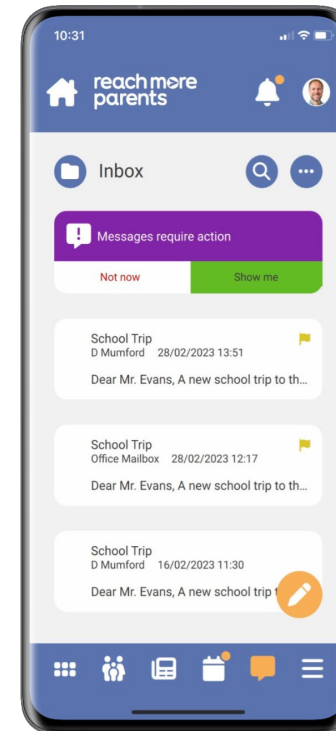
10:31

reach more parents

Inbox

Messages require action

Not now

Show me

School Trip
D Mumford 28/02/2023 13:51
Dear Mr. Evans, A new school trip to th...

School Trip
Office Mailbox 28/02/2023 12:17
Dear Mr. Evans, A new school trip to th...

School Trip
D Mumford 16/02/2023 11:30
Dear Mr. Evans, A new school trip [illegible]